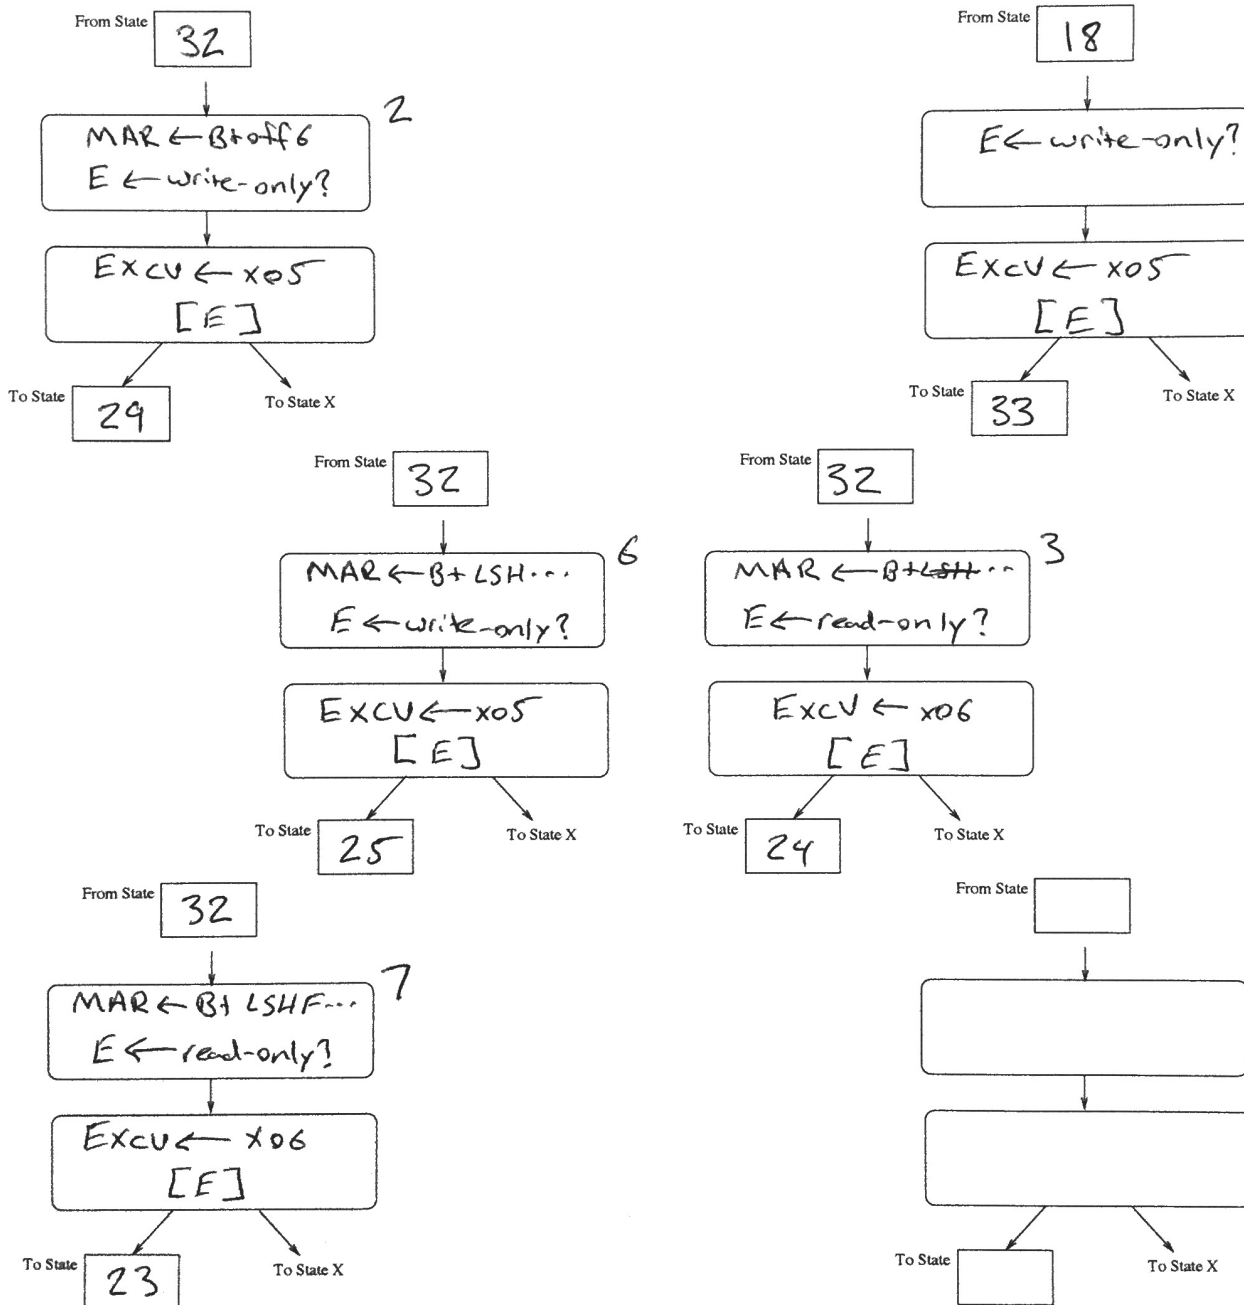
From State 32

2

MAR ← B+off6
E ← write-only?

Excv ← x05
[E]

To State 29

To State X

From State 18

E ← write-only?

Excv ← x05
[E]

To State 33

To State X

From State 32

6

MAR ← B+LSH...
E ← write-only?

Excv ← x05
[E]

To State 25

To State X

From State 32

3

MAR ← B+~~LSH~~...
E ← read-only?

Excv ← x06
[E]

To State 24

To State X

From State 32

7

MAR ← B+LSHF...
E ← read-only?

Excv ← x06
[E]

To State 23

To State X

From State

To State

To State X